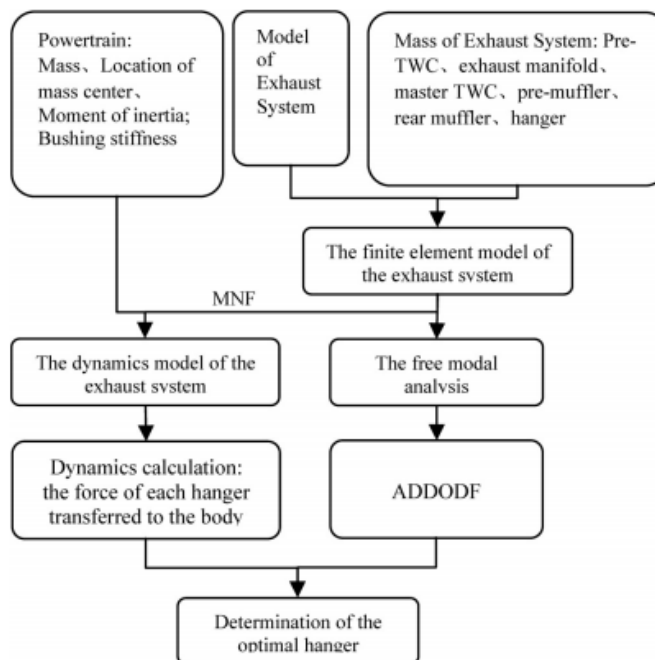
Powertrain: Mass、Location of mass center、Moment of inertia; Bushing stiffness

Model of Exhaust System

Mass of Exhaust System: Pre-TWC、exhaust manifold、master TWC、pre-muffler、rear muffler、hanger

The finite element model of the exhaust system

MNF

The dynamics model of the exhaust system

The free modal analysis

Dynamics calculation: the force of each hanger transferred to the body

ADDODF

Determination of the optimal hanger